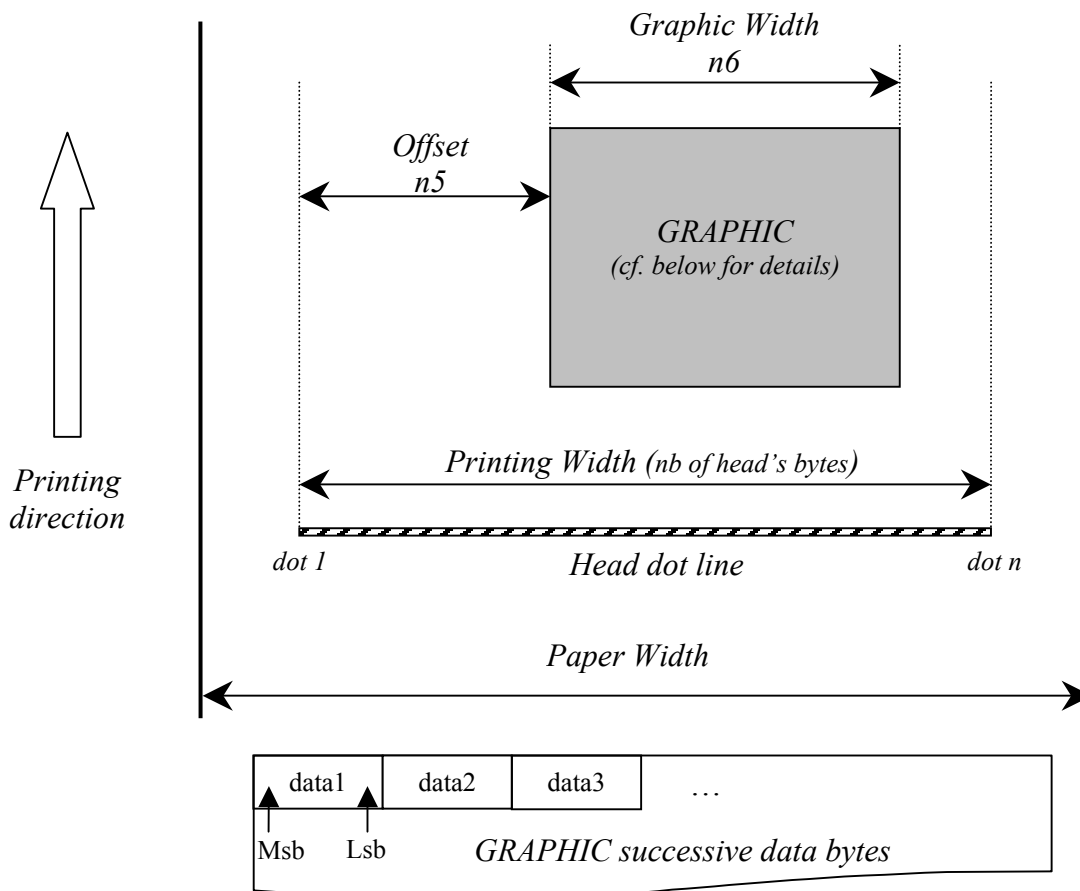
Graphic Width
n6

Offset
n5

GRAPHIC
(cf. below for details)

Printing direction

Printing Width (nb of head's bytes)

dot 1

Head dot line

dot n

Paper Width

| data1 | data2 | data3 | … |
|---|---|---|---|

Msb Lsb

GRAPHIC successive data bytes